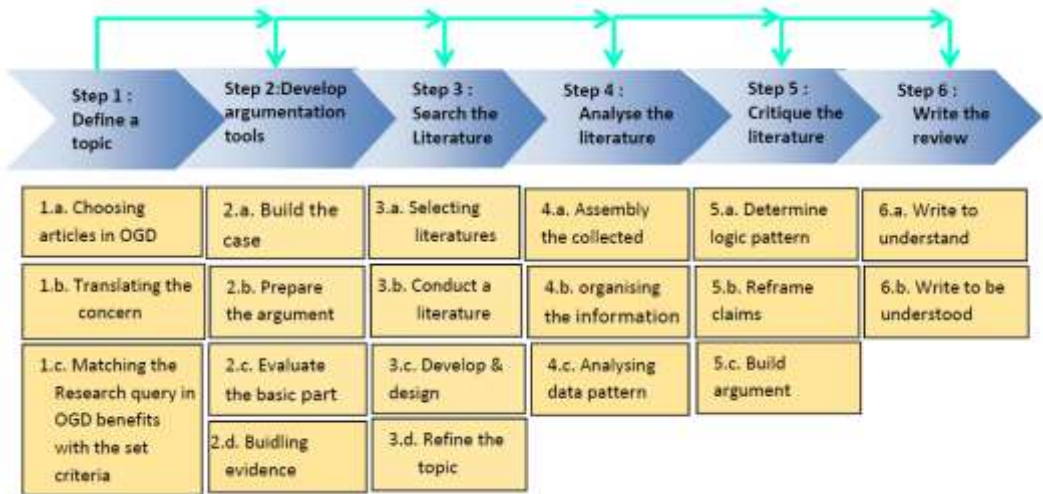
Step 1 : Define a topic

Step 2:Develop argumentation tools

Step 3 : Search the Literature

Step 4 : Analyse the literature

Step 5 : Critique the literature

Step 6 : Write the review

1.a. Choosing articles in OGD

1.b. Translating the concern

1.c. Matching the Research query in OGD benefits with the set criteria

2.a. Build the case

2.b. Prepare the argument

2.c. Evaluate the basic part

2.d. Buidling evidence

3.a. Selecting literatures

3.b. Conduct a literature

3.c. Develop & design

3.d. Refine the topic

4.a. Assembly the collected

4.b. organising the information

4.c. Analysing data pattern

5.a. Determine logic pattern

5.b. Reframe claims

5.c. Build argument

6.a. Write to understand

6.b. Write to be understood